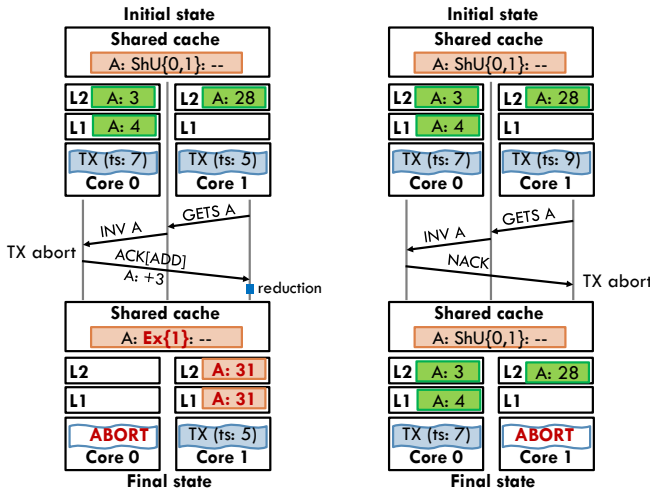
Initial state

Shared cache

A: ShU{0,1}: --

L2 A: 3

L2 A: 28

L1 A: 4

L1

TX (ts: 7)
Core 0

TX (ts: 5)
Core 1

GETS A

INV A

TX abort

ACK[ADD]
A: +3

reduction

Shared cache

A: Ex{1}: --

L2

L2 A: 31

L1

L1 A: 31

ABORT
Core 0

TX (ts: 5)
Core 1

Final state

Initial state

Shared cache

A: ShU{0,1}: --

L2 A: 3

L2 A: 28

L1 A: 4

L1

TX (ts: 7)
Core 0

TX (ts: 9)
Core 1

GETS A

INV A

NACK

TX abort

Shared cache

A: ShU{0,1}: --

L2 A: 3

L2 A: 28

L1 A: 4

L1

TX (ts: 7)
Core 0

ABORT
Core 1

Final state